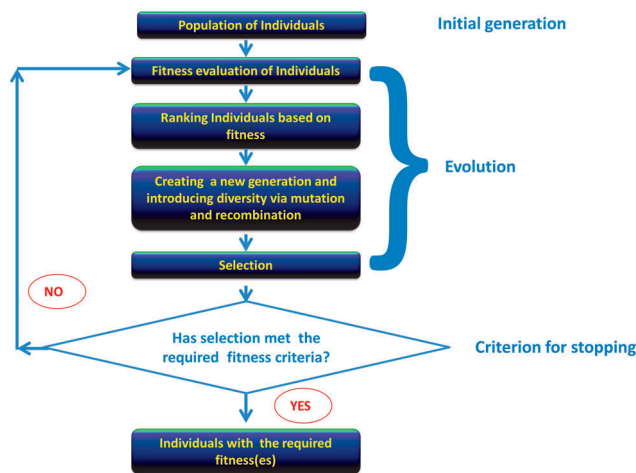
Population of Individuals

Initial generation

Fitness evaluation of Individuals

Ranking Individuals based on fitness

Creating a new generation and introducing diversity via mutation and recombination

Evolution

Selection

NO

Has selection met the required fitness criteria?

Criterion for stopping

YES

Individuals with the required fitness(es)